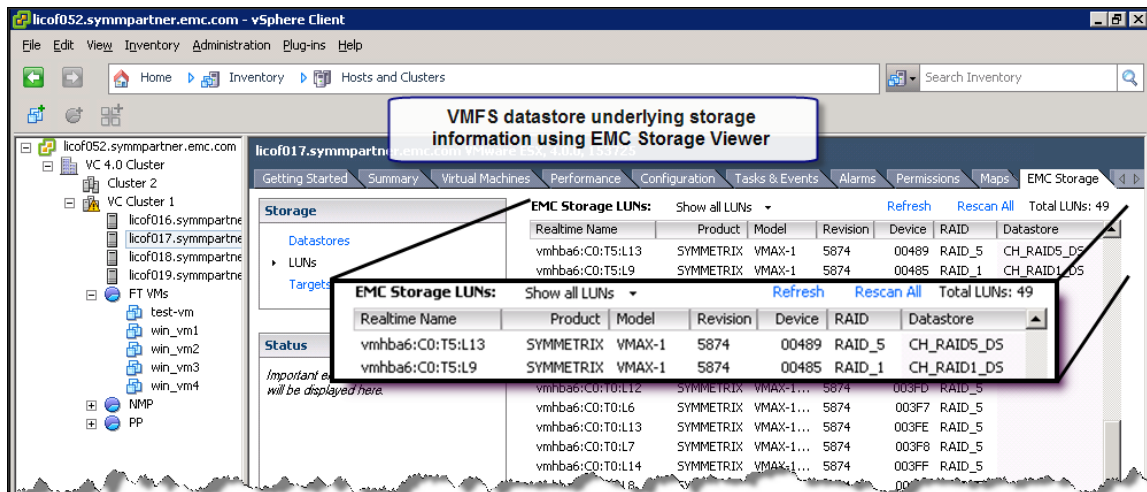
licof052.symmpartner.emc.com - vSphere Client

File Edit View Inventory Administration Plug-ins Help

Home Inventory Hosts and Clusters

Search Inventory

VMFS datastore underlying storage information using EMC Storage Viewer

licof052.symmpartner.emc.com
VC 4.0 Cluster
Cluster 2
VC Cluster 1
licof016.symmpartne
licof017.symmpartne
licof018.symmpartne
licof019.symmpartne
FT VMs
test-vm
win_vm1
win_vm2
win_vm3
win_vm4
NMP
PP

licof017.symmpartner.emc.com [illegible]

Getting Started Summary Virtual Machines Performance Configuration Tasks & Events Alarms Permissions Maps EMC Storage

Storage
Datastores
LUNs
Targets

Status
Important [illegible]
will be displayed here.

EMC Storage LUNs: Show all LUNs Refresh Rescan All Total LUNs: 49

| Realtime Name | Product | Model | Revision | Device | RAID | Datastore |
|---|---|---|---|---|---|---|
| vmhba6:C0:T5:L13 | SYMMETRIX | VMAX-1 | 5874 | 00489 | RAID_5 | CH_RAID5_DS |
| vmhba6:C0:T5:L9 | SYMMETRIX | VMAX-1 | 5874 | 00485 | RAID_1 | CH_RAID1_DS |

EMC Storage LUNs: Show all LUNs Refresh Rescan All Total LUNs: 49

| Realtime Name | Product | Model | Revision | Device | RAID | Datastore |
|---|---|---|---|---|---|---|
| vmhba6:C0:T5:L13 | SYMMETRIX | VMAX-1 | 5874 | 00489 | RAID_5 | CH_RAID5_DS |
| vmhba6:C0:T5:L9 | SYMMETRIX | VMAX-1 | 5874 | 00485 | RAID_1 | CH_RAID1_DS |
| vmhba6:C0:T0:L12 | SYMMETRIX | VMAX-1... | 5874 | 003FD | RAID_5 | |
| vmhba6:C0:T0:L6 | SYMMETRIX | VMAX-1... | 5874 | 003F7 | RAID_5 | |
| vmhba6:C0:T0:L13 | SYMMETRIX | VMAX-1... | 5874 | 003FE | RAID_5 | |
| vmhba6:C0:T0:L7 | SYMMETRIX | VMAX-1... | 5874 | 003F8 | RAID_5 | |
| vmhba6:C0:T0:L14 | SYMMETRIX | VMAX-1... | 5874 | 003FF | RAID_5 | |